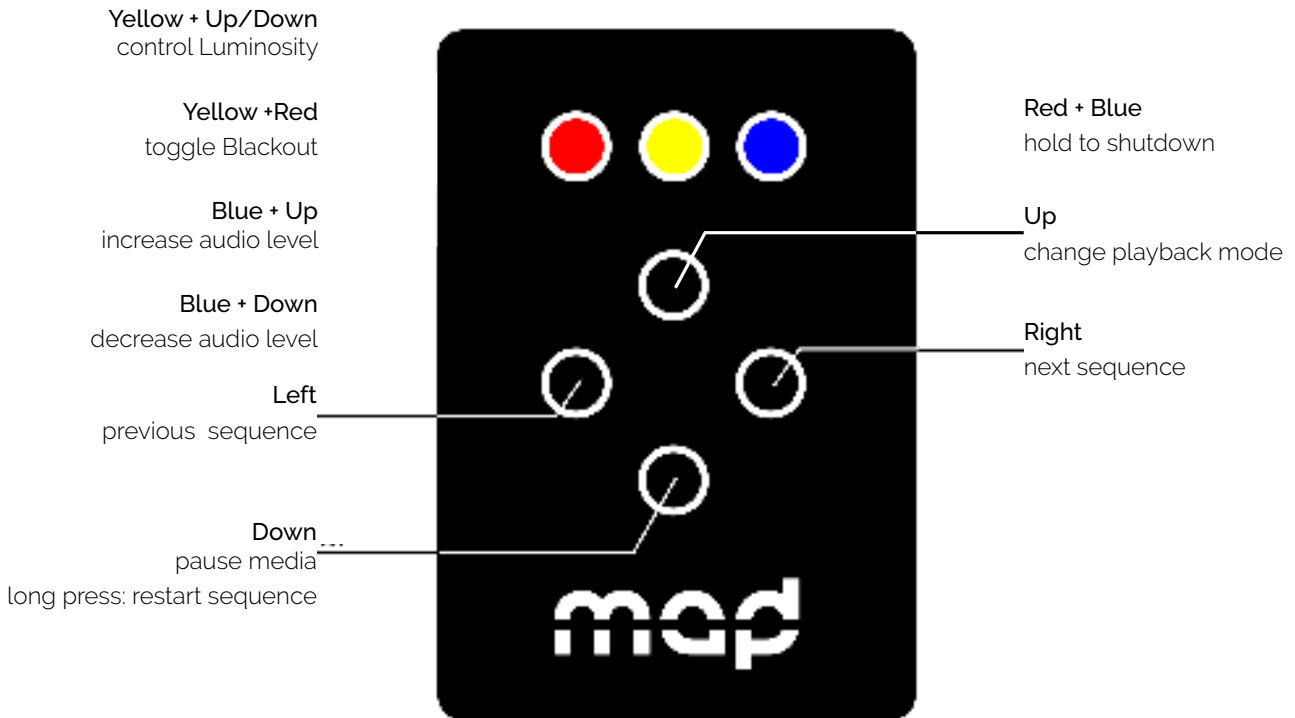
Yellow + Up/Down
control Luminosity

Yellow +Red
toggle Blackout

Blue + Up
increase audio level

Blue + Down
decrease audio level

Left
previous sequence

Down
pause media
long press: restart sequence

Red + Blue
hold to shutdown

Up
change playback mode

Right
next sequence

mad